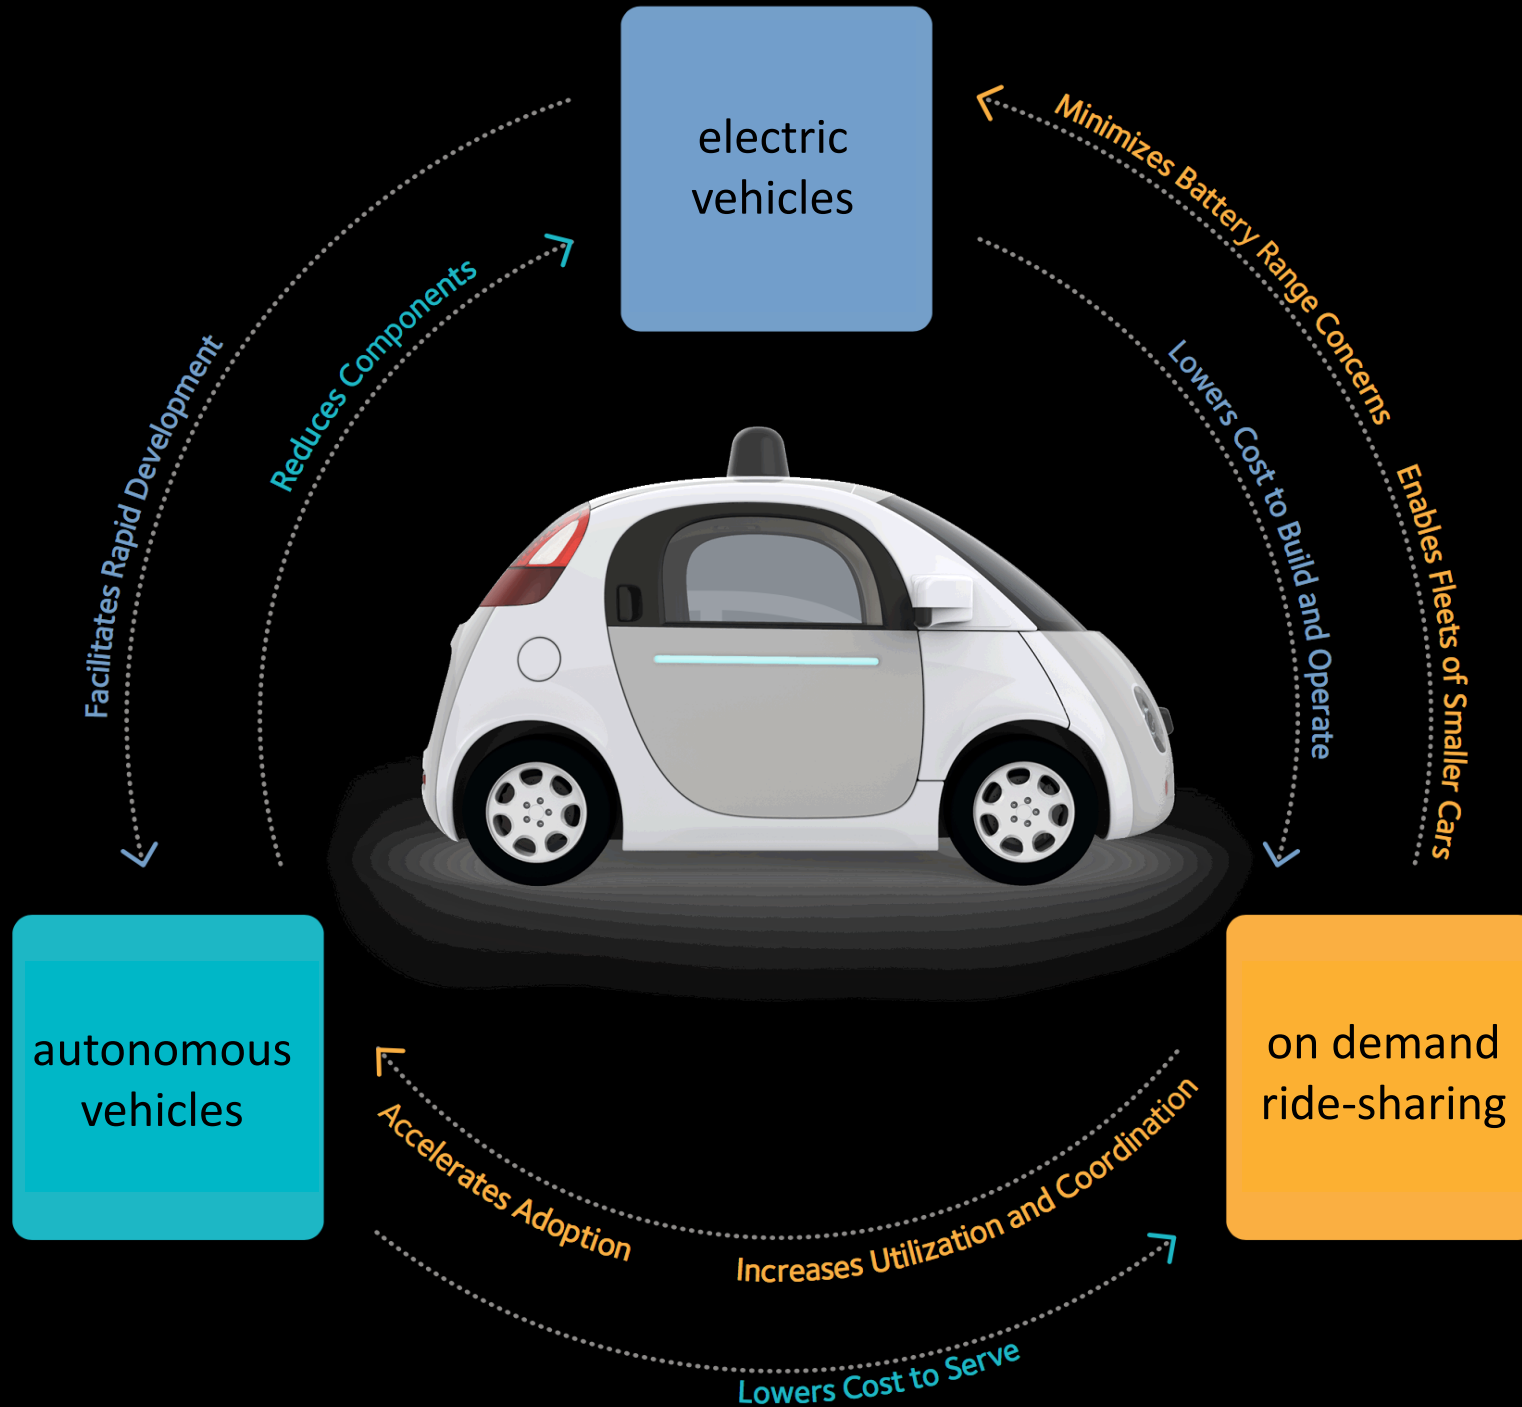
electric vehicles

Minimizes Battery Range Concerns

Facilitates Rapid Development

Reduces Components

Lowers Cost to Build and Operate

Enables Fleets of Smaller Cars

autonomous vehicles

on demand ride-sharing

Accelerates Adoption

Increases Utilization and Coordination

Lowers Cost to Serve